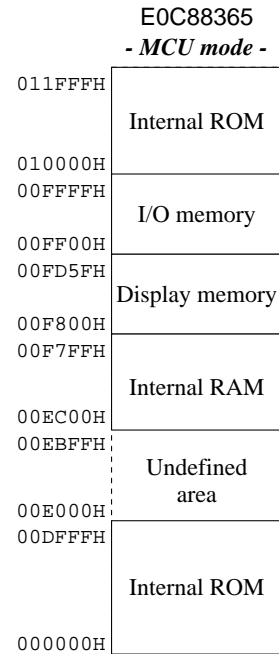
E0C88365
- MCU mode -

011FFFFH
Internal ROM
010000H

00FFFFH
I/O memory
00FF00H

00FD5FH
Display memory
00F800H

00F7FFH
Internal RAM
00EC00H

00EBFFH
Undefined area
00E000H

00DFFFH
Internal ROM
000000H